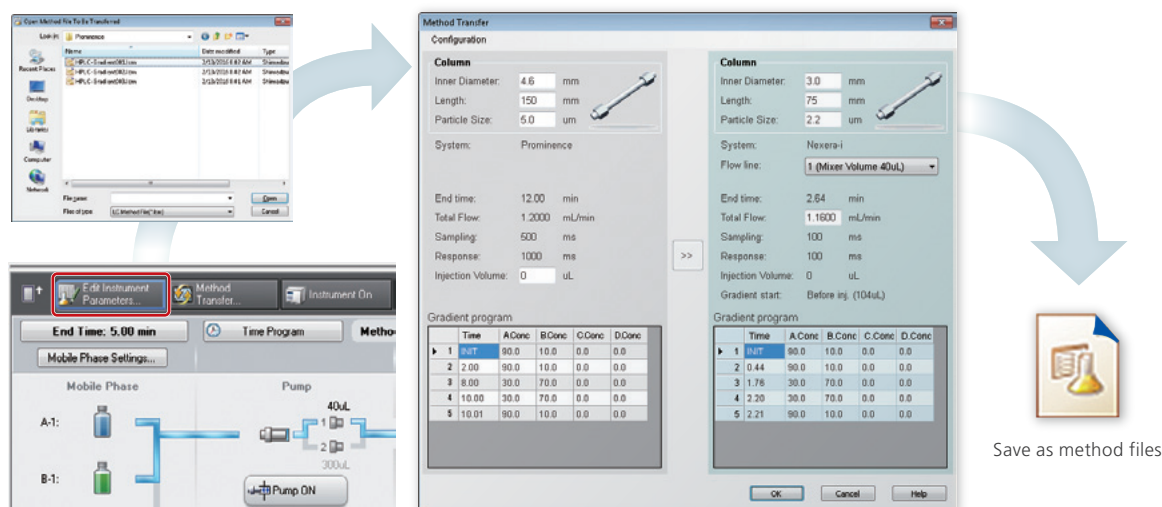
Open Method File To Be Transferred

Look in: Prominence

Name | Date modified | Type
HPLC-Gradient001.lcm | 2/13/2016 8:42 AM | Shimadzu
HPLC-Gradient002.lcm | 2/13/2016 8:42 AM | Shimadzu
HPLC-Gradient003.lcm | 2/13/2016 8:42 AM | Shimadzu

Recent Places
Desktop
Libraries
Computer
Network

File name: | Open
Files of type: LC Method File(*.lcm) | Cancel

Edit Instrument Parameters...
Method Transfer...
Instrument On

End Time: 5.00 min
Time Program
Metho
Mobile Phase Settings...
Mobile Phase
Pump
A-1:
B-1:
40uL
1
2
300uL
Pump ON

Method Transfer
Configuration

Column
Inner Diameter: 4.6 mm
Length: 150 mm
Particle Size: 5.0 um

System: Prominence

End time: 12.00 min
Total Flow: 1.2000 mL/min
Sampling: 500 ms
Response: 1000 ms
Injection Volume: 0 uL

Gradient program

| | | Time | A.Conc | B.Conc | C.Conc | D.Conc |
|---|---|---|---|---|---|---|
| ▸ | 1 | INIT | 90.0 | 10.0 | 0.0 | 0.0 |
| | 2 | 2.00 | 90.0 | 10.0 | 0.0 | 0.0 |
| | 3 | 8.00 | 30.0 | 70.0 | 0.0 | 0.0 |
| | 4 | 10.00 | 30.0 | 70.0 | 0.0 | 0.0 |
| | 5 | 10.01 | 90.0 | 10.0 | 0.0 | 0.0 |

>>

Column
Inner Diameter: 3.0 mm
Length: 75 mm
Particle Size: 2.2 um

System: Nexera-i
Flow line: 1 (Mixer Volume 40uL)

End time: 2.64 min
Total Flow: 1.1600 mL/min
Sampling: 100 ms
Response: 100 ms
Injection Volume: 0 uL
Gradient start: Before inj. (104uL)

Gradient program

| | | Time | A.Conc | B.Conc | C.Conc | D.Conc |
|---|---|---|---|---|---|---|
| ▸ | 1 | INIT | 90.0 | 10.0 | 0.0 | 0.0 |
| | 2 | 0.44 | 90.0 | 10.0 | 0.0 | 0.0 |
| | 3 | 1.76 | 30.0 | 70.0 | 0.0 | 0.0 |
| | 4 | 2.20 | 30.0 | 70.0 | 0.0 | 0.0 |
| | 5 | 2.21 | 90.0 | 10.0 | 0.0 | 0.0 |

OK
Cancel
Help

Save as method files